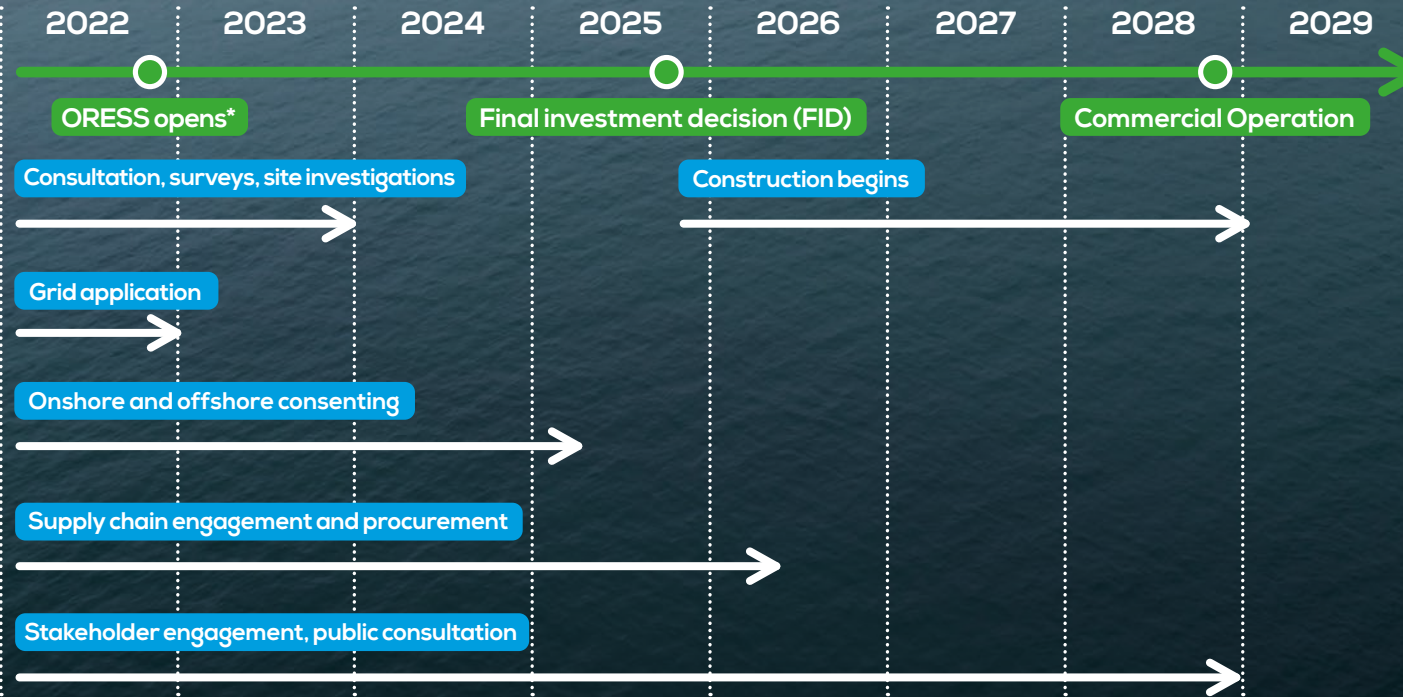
2022 2023 2024 2025 2026 2027 2028 2029

ORESS opens*

Final investment decision (FID)

Commercial Operation

Consultation, surveys, site investigations

Construction begins

Grid application

Onshore and offshore consenting

Supply chain engagement and procurement

Stakeholder engagement, public consultation